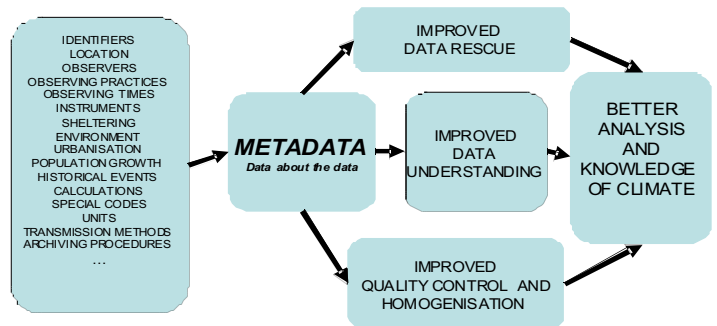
IDENTIFIERS
LOCATION
OBSERVERS
OBSERVING PRACTICES
OBSERVING TIMES
INSTRUMENTS
SHELTERING
ENVIRONMENT
URBANISATION
POPULATION GROWTH
HISTORICAL EVENTS
CALCULATIONS
SPECIAL CODES
UNITS
TRANSMISSION METHODS
ARCHIVING PROCEDURES
…

METADATA
Data about the data

IMPROVED
DATA RESCUE

IMPROVED
DATA
UNDERSTANDING

IMPROVED
QUALITY CONTROL AND
HOMOGENISATION

BETTER
ANALYSIS
AND
KNOWLEDGE
OF CLIMATE